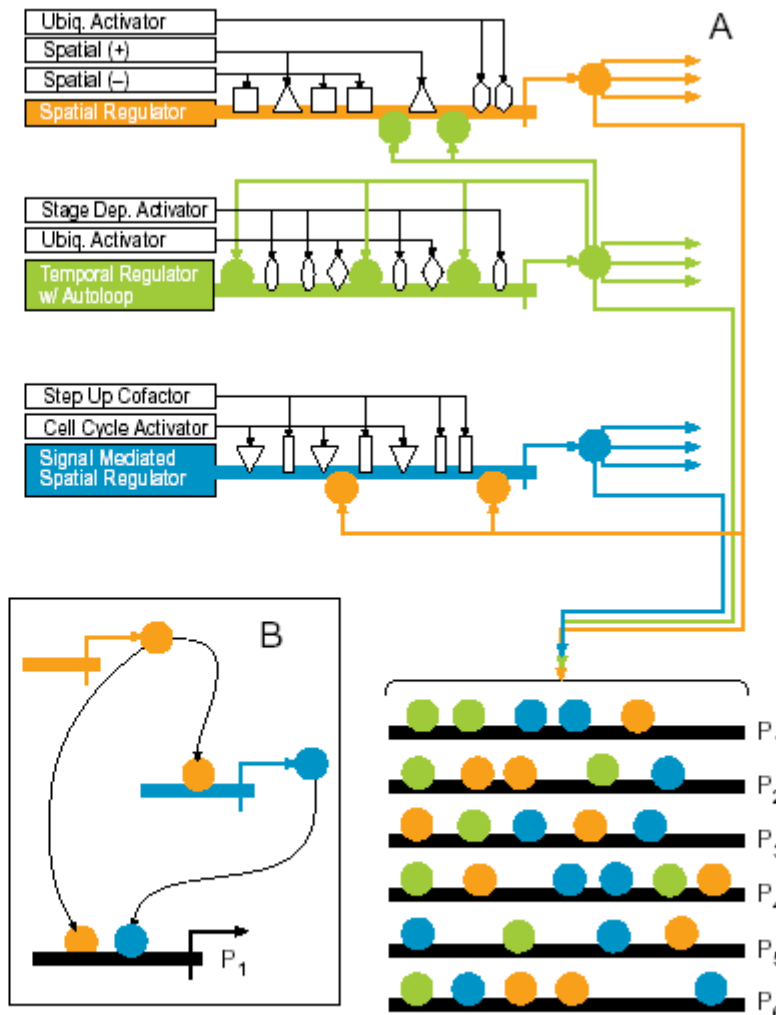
Ubiq. Activator
Spatial (+)
Spatial (–)
Spatial Regulator

A

Stage Dep. Activator
Ubiq. Activator
Temporal Regulator w/ Autoloop

Step Up Cofactor
Cell Cycle Activator
Signal Mediated Spatial Regulator

B

$P_1$

$P_{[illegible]}$
$P_2$
$P_{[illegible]}$
$P_{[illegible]}$
$P_{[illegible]}$
$P_{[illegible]}$